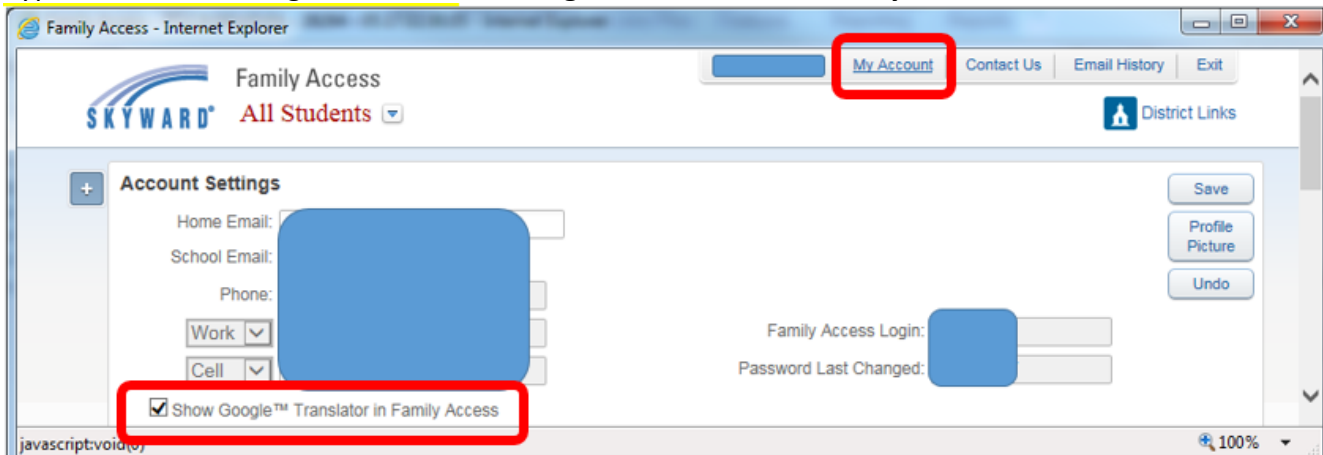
Family Access - Internet Explorer

My Account | Contact Us | Email History | Exit

SKYWARD® Family Access
All Students

District Links

Account Settings

Home Email:

School Email:

Phone:

Work

Cell

Family Access Login:

Password Last Changed:

Save

Profile Picture

Undo

Show Google™ Translator in Family Access

javascript:void(0)

100%